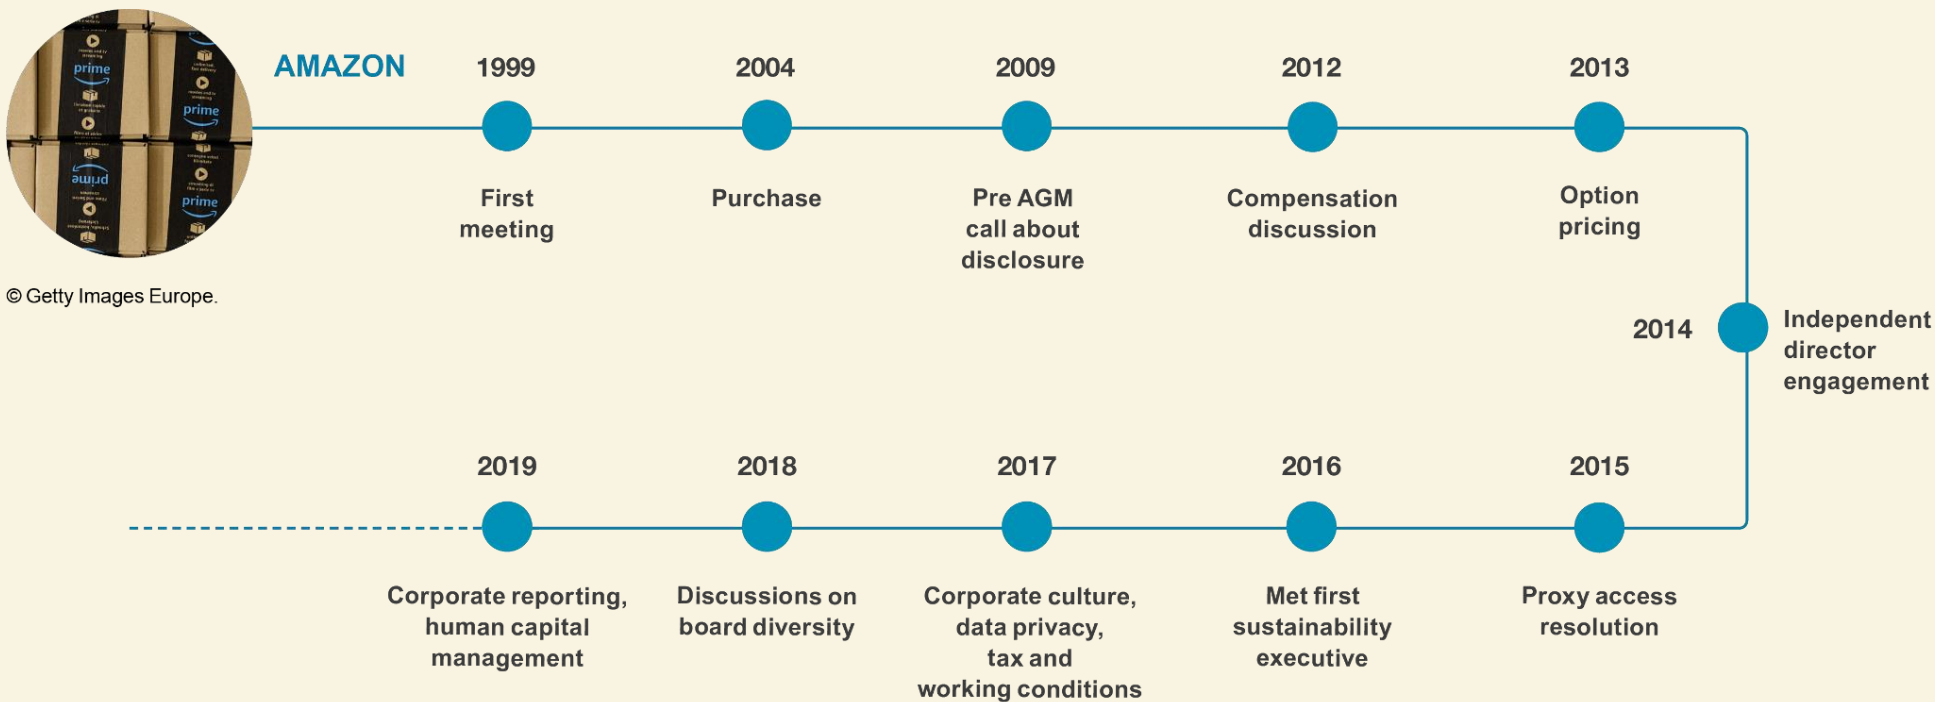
prime
prime
prime
prime

© Getty Images Europe.

AMAZON

1999
First meeting

2004
Purchase

2009
Pre AGM call about disclosure

2012
Compensation discussion

2013
Option pricing

2014
Independent director engagement

2015
Proxy access resolution

2016
Met first sustainability executive

2017
Corporate culture, data privacy, tax and working conditions

2018
Discussions on board diversity

2019
Corporate reporting, human capital management